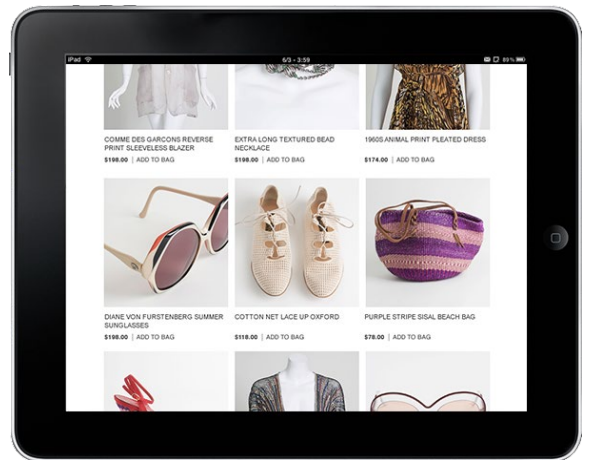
iPad 6/3 - 3:59 89%

COMME DES GARCONS REVERSE PRINT SLEEVELESS BLAZER
$198.00 | ADD TO BAG

EXTRA LONG TEXTURED BEAD NECKLACE
$198.00 | ADD TO BAG

1960S ANIMAL PRINT PLEATED DRESS
$174.00 | ADD TO BAG

DIANE VON FURSTENBERG SUMMER SUNGLASSES
$198.00 | ADD TO BAG

COTTON NET LACE UP OXFORD
$118.00 | ADD TO BAG

PURPLE STRIPE SISAL BEACH BAG
$78.00 | ADD TO BAG